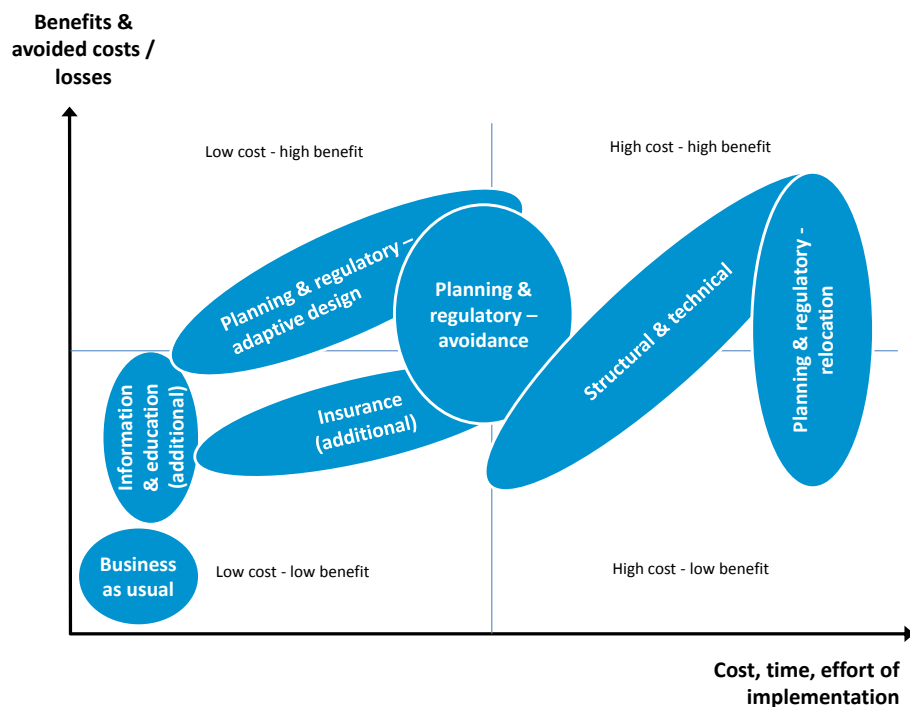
Benefits & avoided costs / losses

Low cost - high benefit

High cost - high benefit

Planning & regulatory – adaptive design

Planning & regulatory – avoidance

Structural & technical

Planning & regulatory - relocation

Information & education (additional)

Insurance (additional)

Business as usual

Low cost - low benefit

High cost - low benefit

Cost, time, effort of implementation